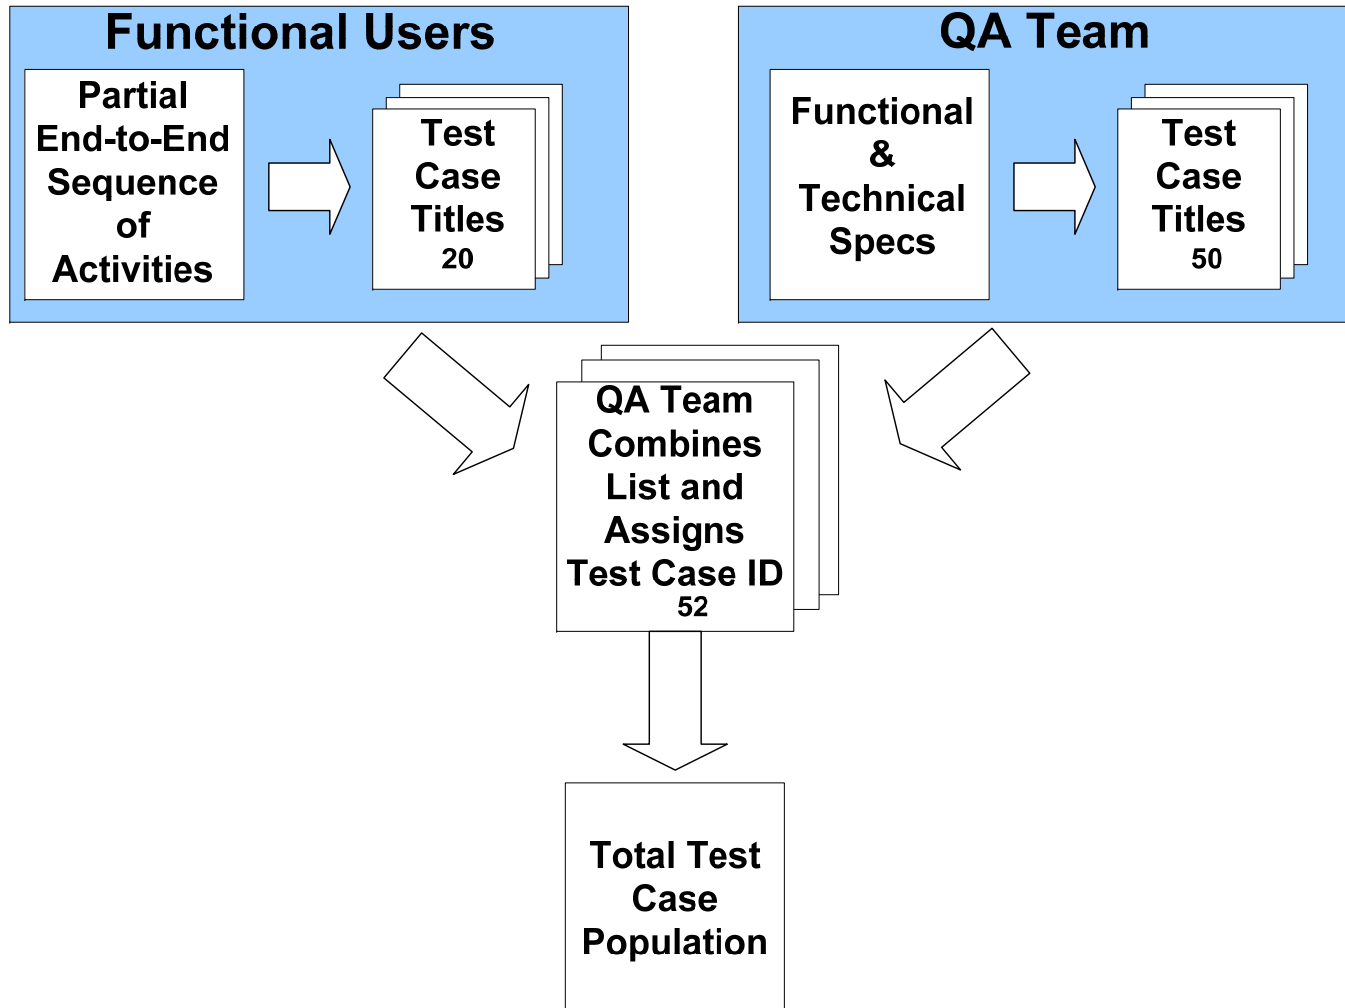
Functional Users

Partial End-to-End Sequence of Activities

Test Case Titles
20

QA Team

Functional & Technical Specs

Test Case Titles
50

QA Team Combines List and Assigns Test Case ID
52

Total Test Case Population